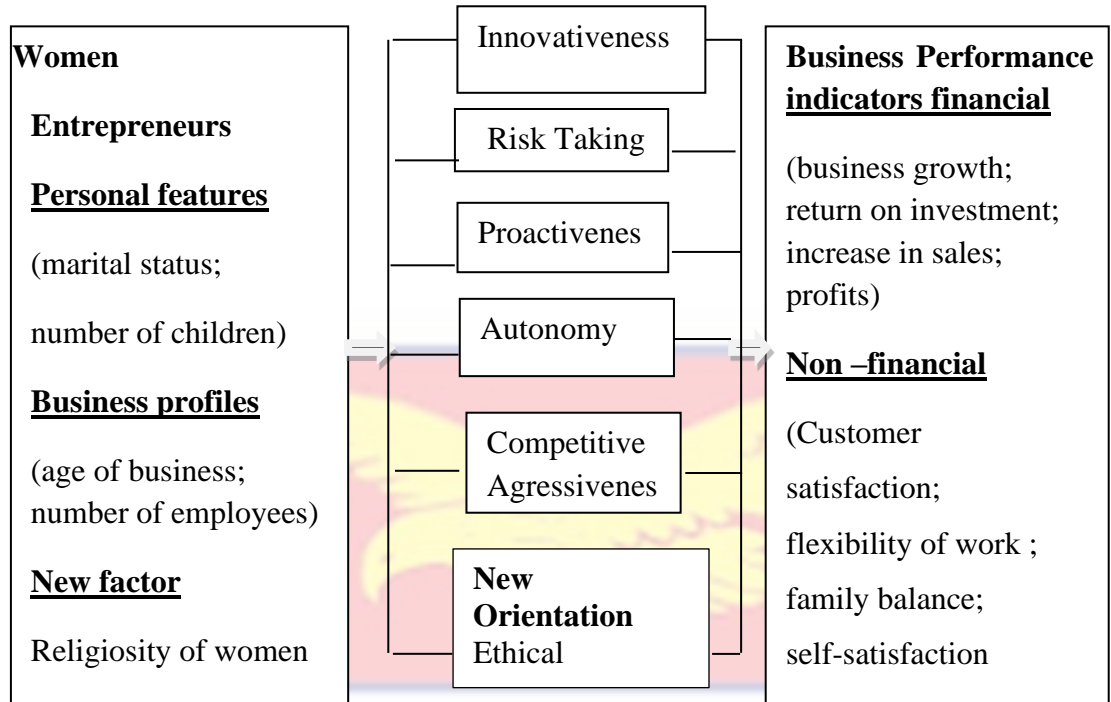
Women

Entrepreneurs

Personal features

(marital status;

number of children)

Business profiles

(age of business; number of employees)

New factor

Religiosity of women

Innovativeness

Risk Taking

Proactivenes

Autonomy

Competitive Agressivenes

New Orientation Ethical

Business Performance indicators financial

(business growth; return on investment; increase in sales; profits)

Non –financial

(Customer satisfaction; flexibility of work ; family balance; self-satisfaction